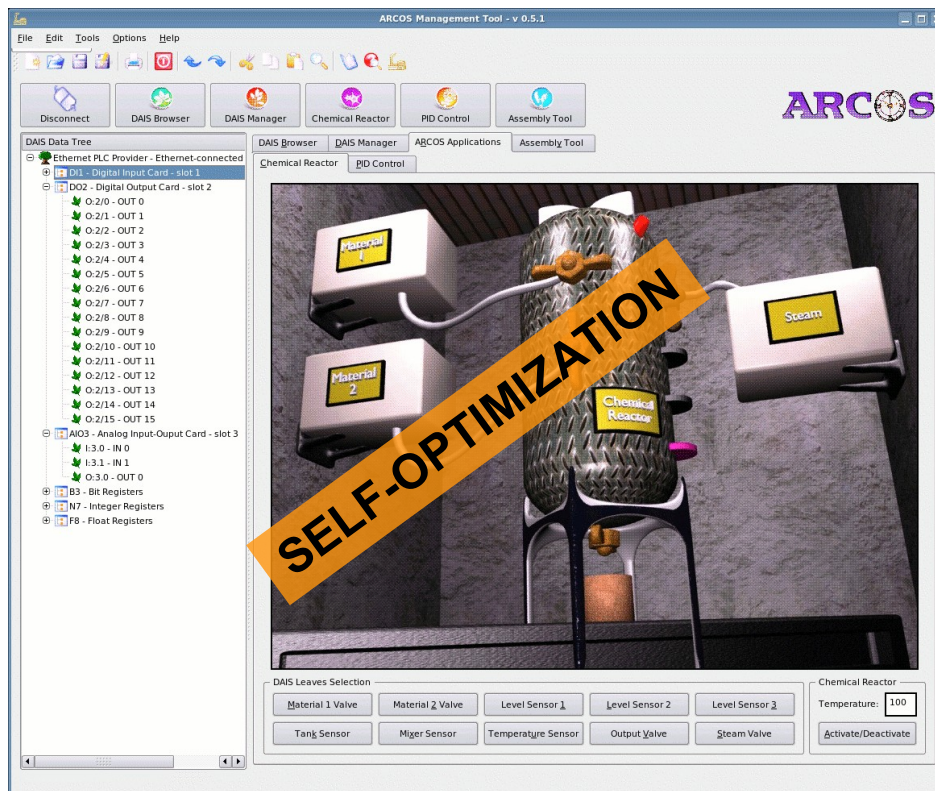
ARCOS Management Tool - v 0.5.1

File Edit Tools Options Help

Disconnect
DAIS Browser
DAIS Manager
Chemical Reactor
PID Control
Assembly Tool

ARCOS

DAIS Data Tree
Ethernet PLC Provider - Ethernet-connected
DI1 - Digital Input Card - slot 1
DO2 - Digital Output Card - slot 2
O:2/0 - OUT 0
O:2/1 - OUT 1
O:2/2 - OUT 2
O:2/3 - OUT 3
O:2/4 - OUT 4
O:2/5 - OUT 5
O:2/6 - OUT 6
O:2/7 - OUT 7
O:2/8 - OUT 8
O:2/9 - OUT 9
O:2/10 - OUT 10
O:2/11 - OUT 11
O:2/12 - OUT 12
O:2/13 - OUT 13
O:2/14 - OUT 14
O:2/15 - OUT 15
AIO3 - Analog Input-Ouput Card - slot 3
I:3.0 - IN 0
I:3.1 - IN 1
O:3.0 - OUT 0
B3 - Bit Registers
N7 - Integer Registers
F8 - Float Registers

DAIS Browser
DAIS Manager
ARCOS Applications
Assembly Tool
Chemical Reactor
PID Control

Material 1
Material 2
Chemical Reactor
Steam

SELF-OPTIMIZATION

DAIS Leaves Selection
Material 1 Valve
Material 2 Valve
Level Sensor 1
Level Sensor 2
Level Sensor 3
Tank Sensor
Mixer Sensor
Temperature Sensor
Output Valve
Steam Valve

Chemical Reactor
Temperature: 100
Activate/Deactivate